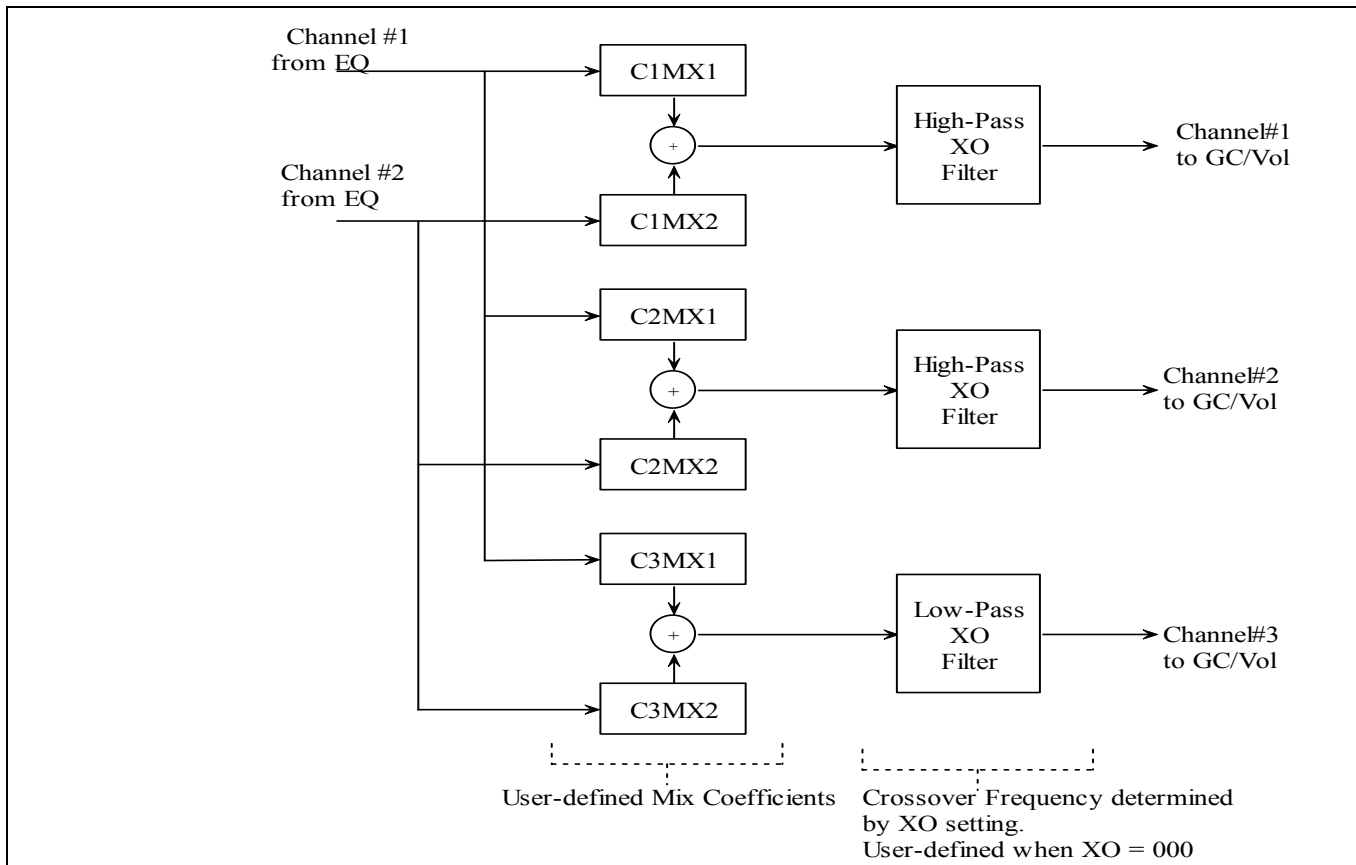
Channel #1 from EQ

C1MX1

+

High-Pass XO Filter

Channel#1 to GC/Vol

Channel #2 from EQ

C1MX2

C2MX1

+

High-Pass XO Filter

Channel#2 to GC/Vol

C2MX2

C3MX1

+

Low-Pass XO Filter

Channel#3 to GC/Vol

C3MX2

User-defined Mix Coefficients

Crossover Frequency determined by XO setting.
User-defined when XO = 000